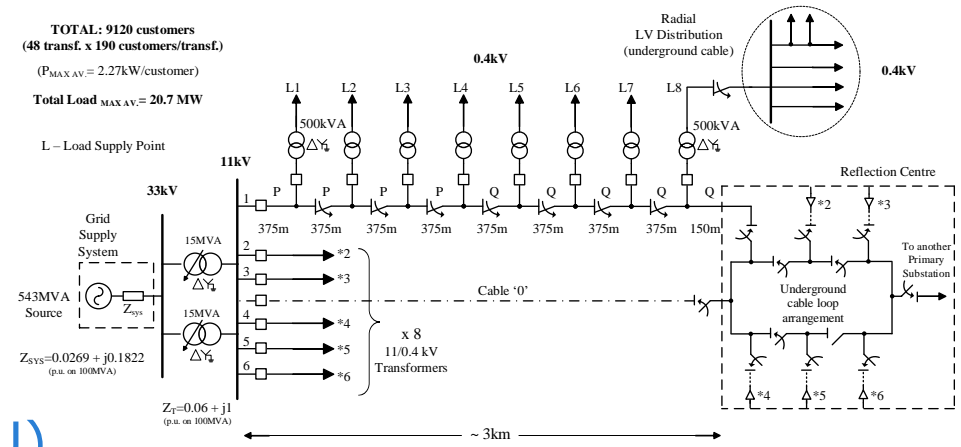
TOTAL: 9120 customers
(48 transf. x 190 customers/transf.)

($P_{MAX\ AV.}$= 2.27kW/customer)

Total Load $_{MAX\ AV.}$= 20.7 MW

L – Load Supply Point

Radial
LV Distribution
(underground cable)

0.4kV

0.4kV

L1 L2 L3 L4 L5 L6 L7 L8

500kVA

500kVA

11kV

33kV

Reflection Centre

1 P P P P Q Q Q Q Q

375m 375m 375m 375m 375m 375m 375m 375m 150m

*2 *3

Grid
Supply
System

15MVA

2 *2
3 *3

543MVA
Source

$Z_{sys}$

Cable '0'

Underground
cable loop
arrangement

To another
Primary
Substation

15MVA

4 *4
5 *5
6 *6

x 8
11/0.4 kV
Transformers

$Z_{SYS}$=0.0269 + j0.1822
(p.u. on 100MVA)

$Z_T$=0.06 + j1
(p.u. on 100MVA)

*4 *5 *6

~ 3km